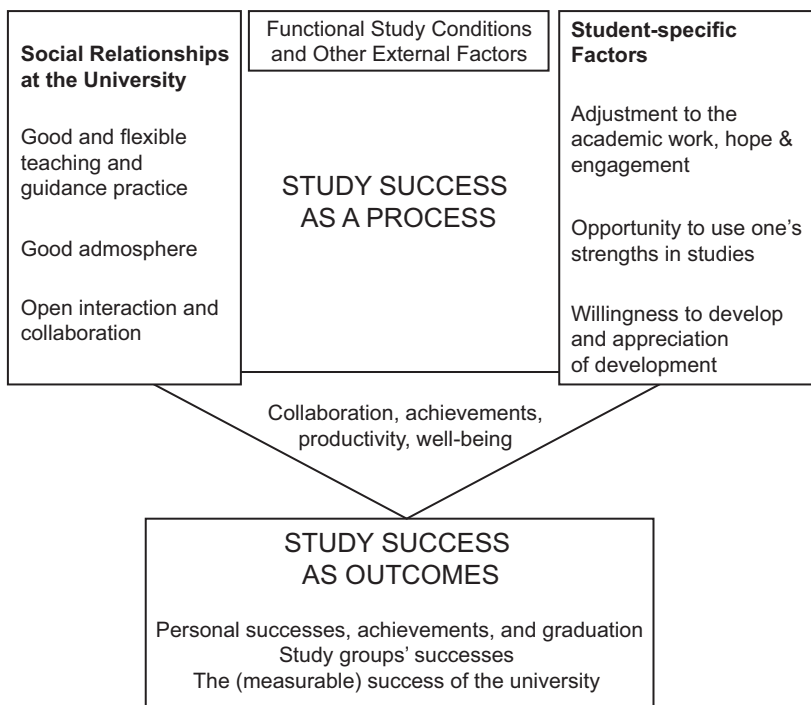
Social Relationships at the University

Good and flexible teaching and guidance practice

Good admosphere

Open interaction and collaboration

Functional Study Conditions and Other External Factors

STUDY SUCCESS AS A PROCESS

Student-specific Factors

Adjustment to the academic work, hope & engagement

Opportunity to use one's strengths in studies

Willingness to develop and appreciation of development

Collaboration, achievements, productivity, well-being

STUDY SUCCESS AS OUTCOMES

Personal successes, achievements, and graduation
Study groups' successes
The (measurable) success of the university